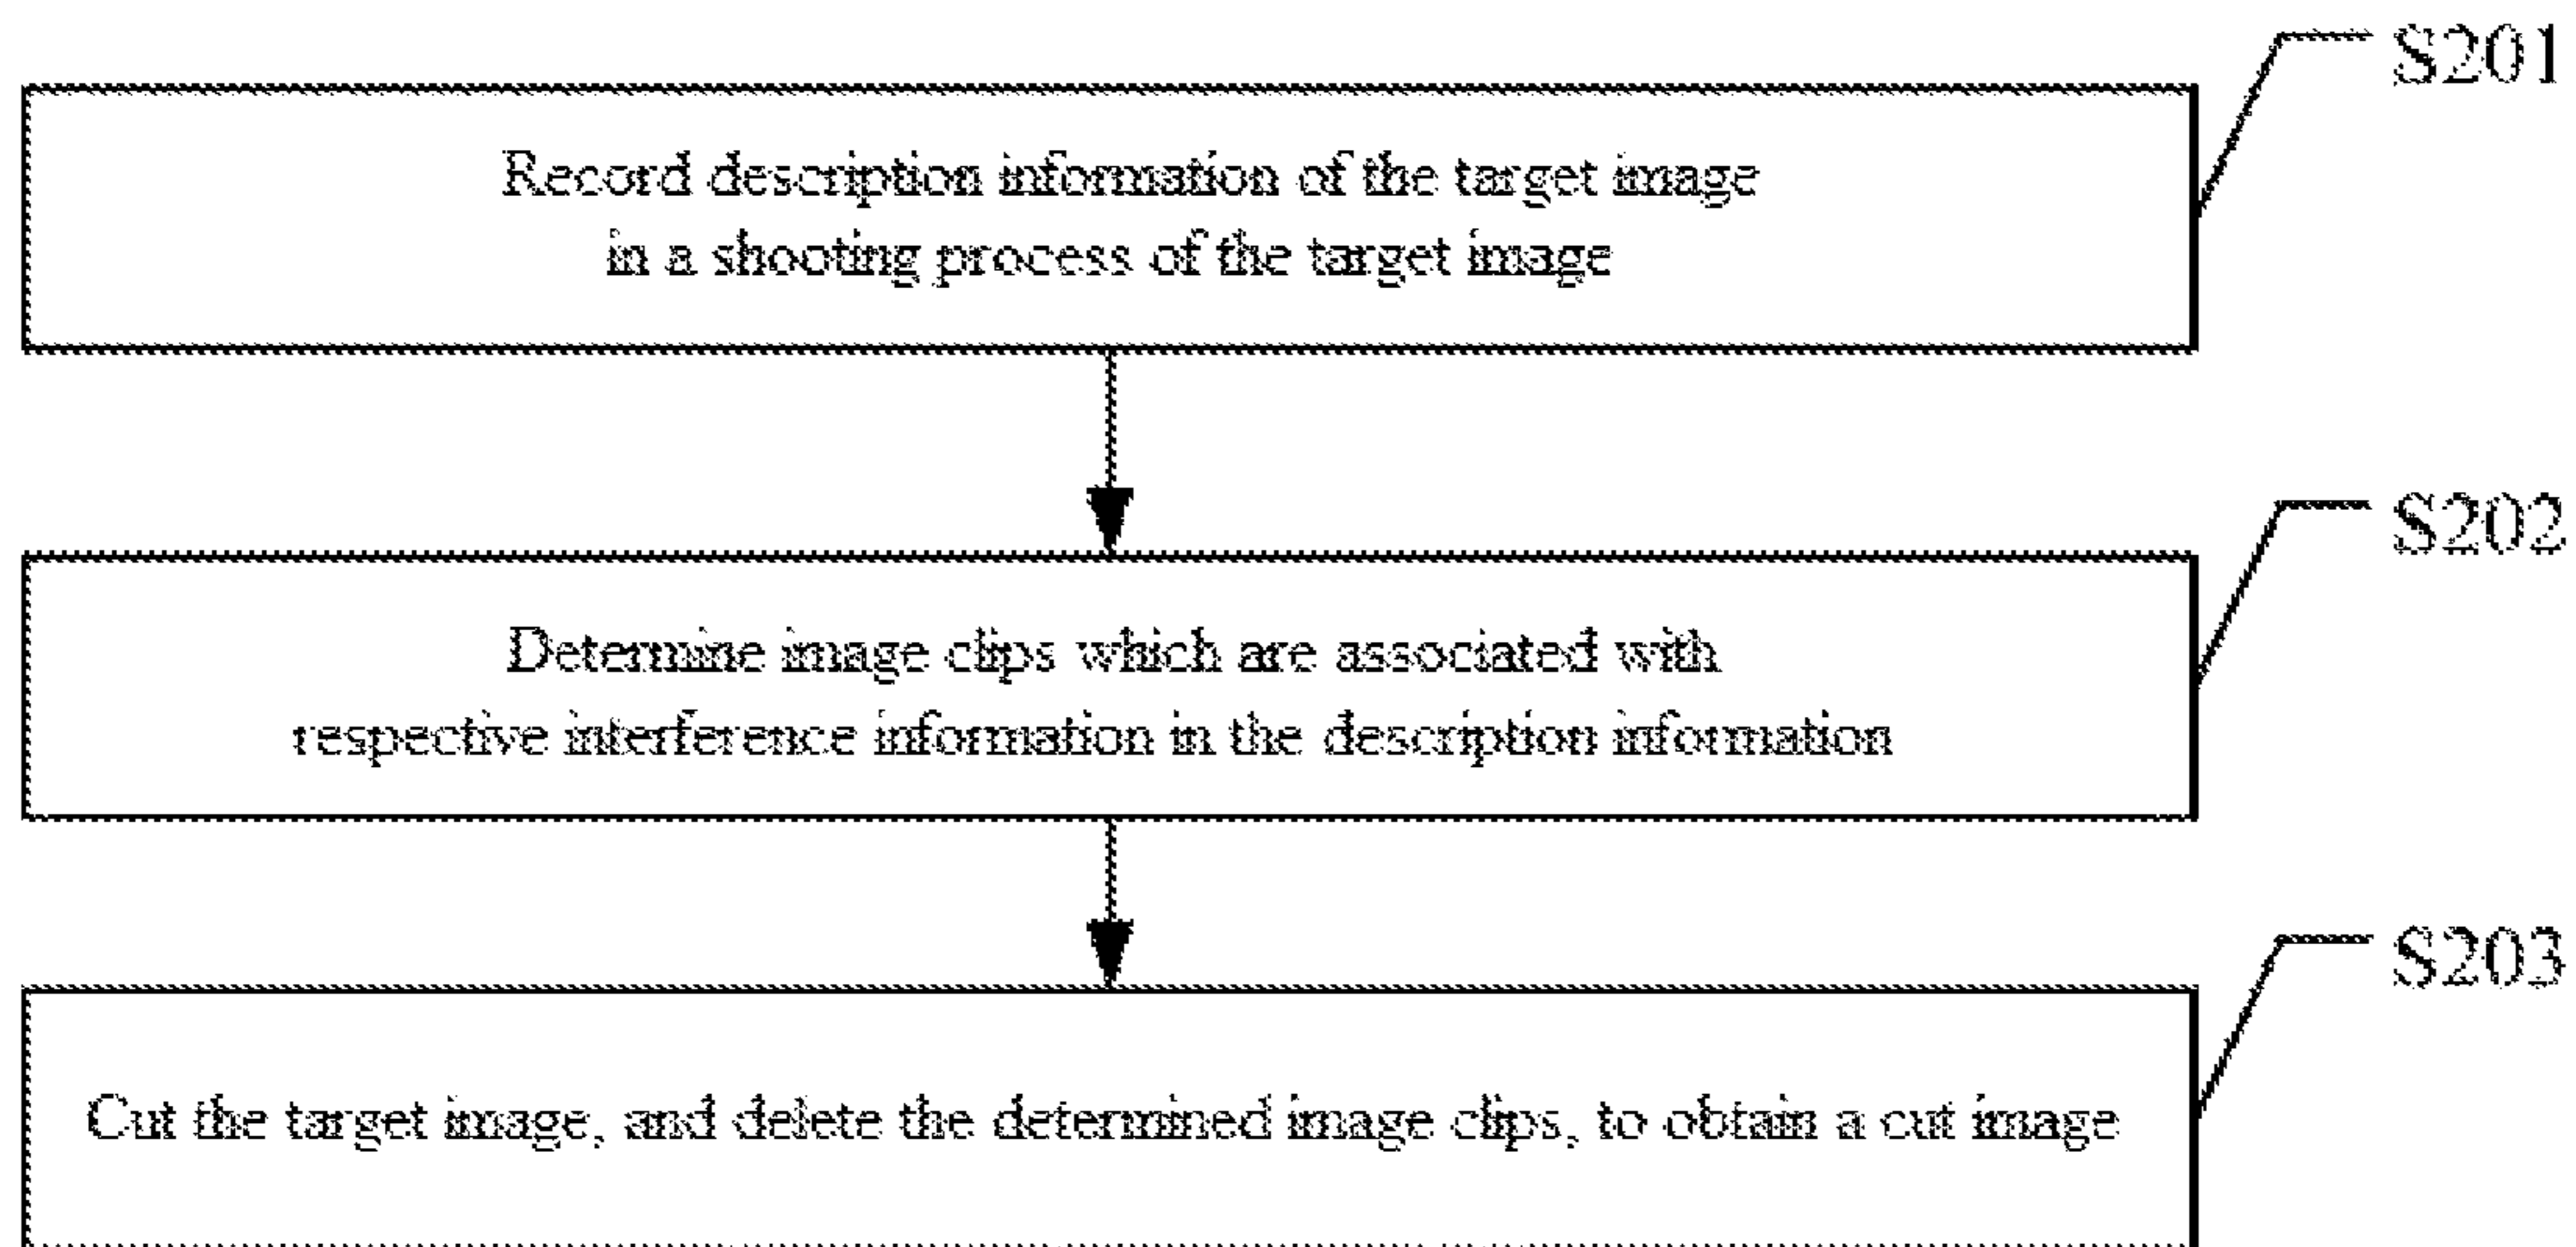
S201

Record description information of the target image in a shooting process of the target image

S202

Determine image clips which are associated with respective interference information in the description information

S203

Cut the target image, and delete the determined image clips, to obtain a cut image